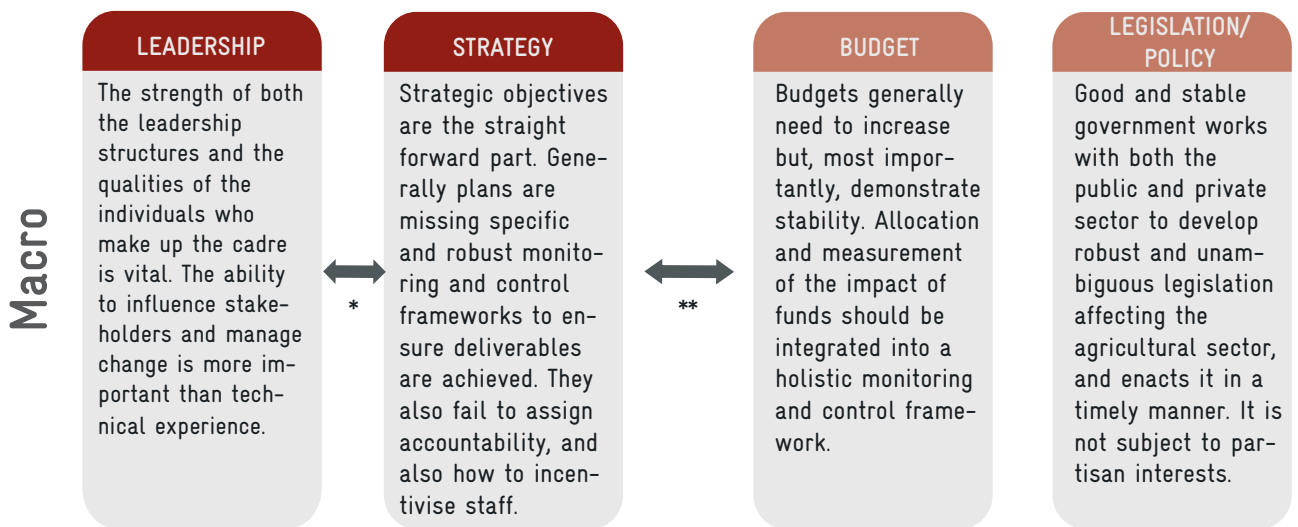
Macro

LEADERSHIP

The strength of both the leadership structures and the qualities of the individuals who make up the cadre is vital. The ability to influence stakeholders and manage change is more important than technical experience.

*

STRATEGY

Strategic objectives are the straight forward part. Generally plans are missing specific and robust monitoring and control frameworks to ensure deliverables are achieved. They also fail to assign accountability, and also how to incentivise staff.

**

BUDGET

Budgets generally need to increase but, most importantly, demonstrate stability. Allocation and measurement of the impact of funds should be integrated into a holistic monitoring and control framework.

LEGISLATION/ POLICY

Good and stable government works with both the public and private sector to develop robust and unambiguous legislation affecting the agricultural sector, and enacts it in a timely manner. It is not subject to partisan interests.